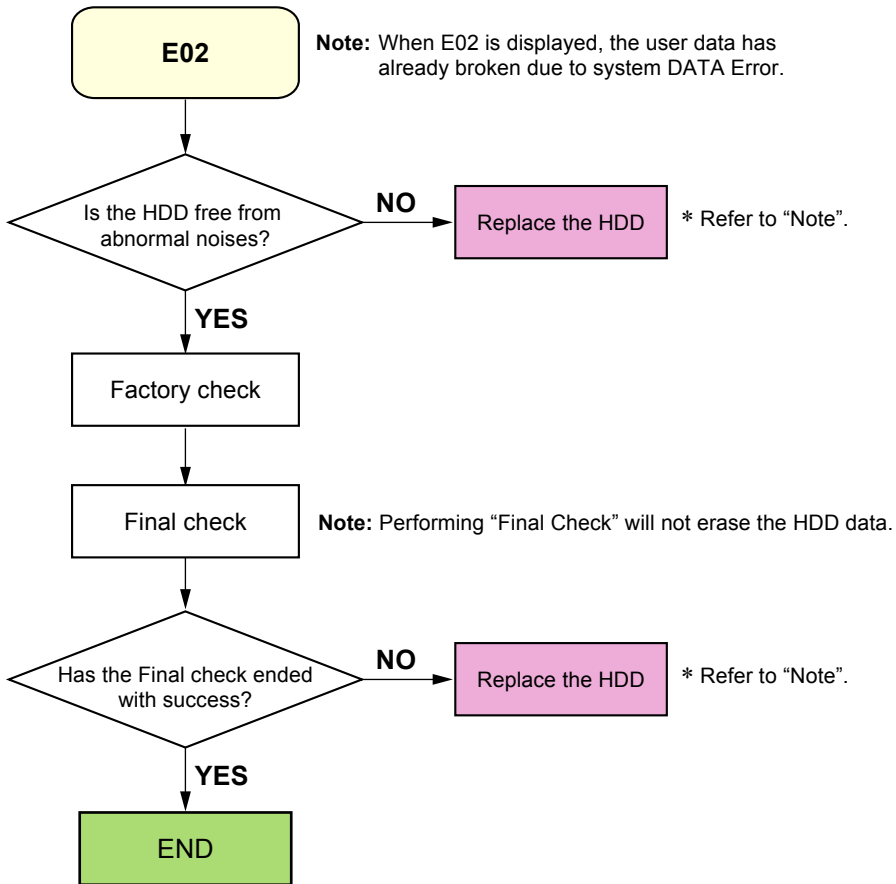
E02

Note: When E02 is displayed, the user data has already broken due to system DATA Error.

Is the HDD free from abnormal noises?

NO

Replace the HDD

* Refer to “Note”.

YES

Factory check

Final check

Note: Performing “Final Check” will not erase the HDD data.

Has the Final check ended with success?

NO

Replace the HDD

* Refer to “Note”.

YES

END